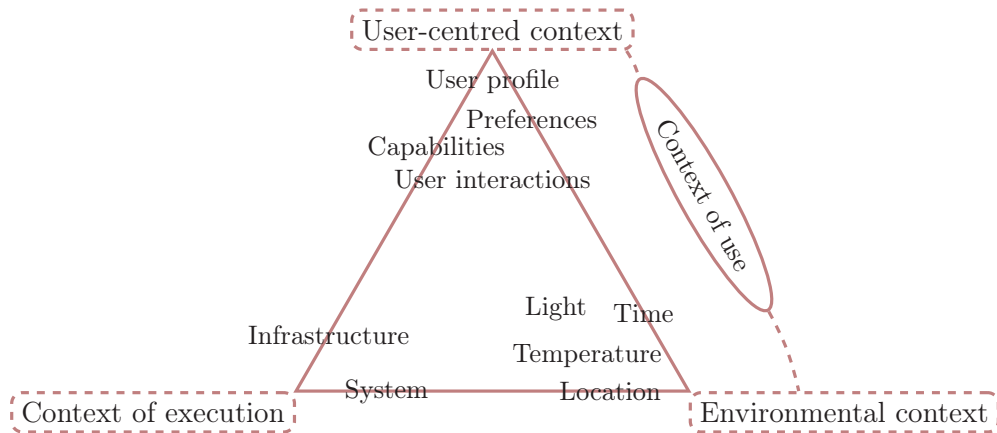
User-centred context

User profile

Preferences

Capabilities

User interactions

Context of use

Light

Time

Infrastructure

Temperature

System

Location

Context of execution

Environmental context